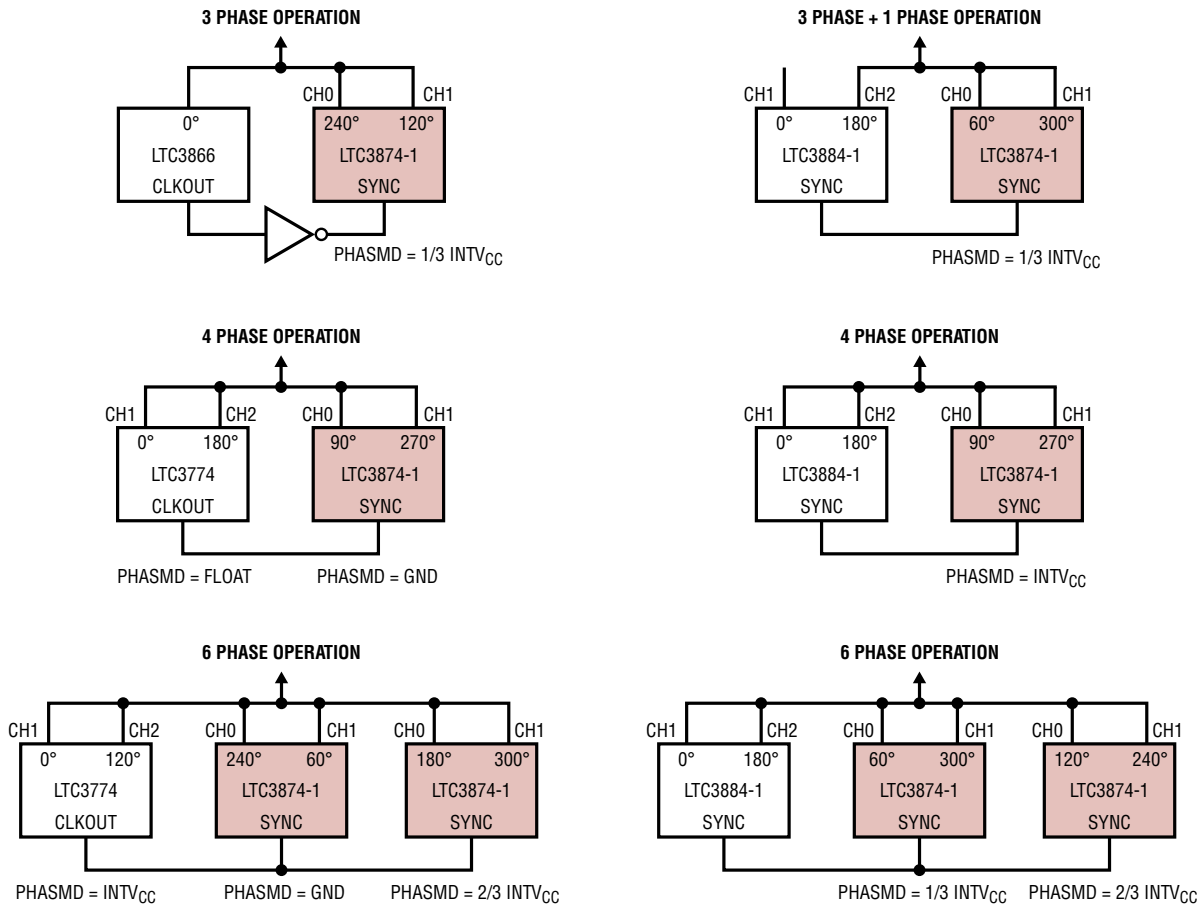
3 PHASE OPERATION

CH0 CH1
0° LTC3866 CLKOUT
240° 120° LTC3874-1 SYNC
PHASMD = 1/3 INTV$_{CC}$

3 PHASE + 1 PHASE OPERATION

CH1 CH2 CH0 CH1
0° 180° LTC3884-1 SYNC
60° 300° LTC3874-1 SYNC
PHASMD = 1/3 INTV$_{CC}$

4 PHASE OPERATION

CH1 CH2 CH0 CH1
0° 180° LTC3774 CLKOUT
90° 270° LTC3874-1 SYNC
PHASMD = FLOAT PHASMD = GND

4 PHASE OPERATION

CH1 CH2 CH0 CH1
0° 180° LTC3884-1 SYNC
90° 270° LTC3874-1 SYNC
PHASMD = INTV$_{CC}$

6 PHASE OPERATION

CH1 CH2 CH0 CH1 CH0 CH1
0° 120° LTC3774 CLKOUT
240° 60° LTC3874-1 SYNC
180° 300° LTC3874-1 SYNC
PHASMD = INTV$_{CC}$ PHASMD = GND PHASMD = 2/3 INTV$_{CC}$

6 PHASE OPERATION

CH1 CH2 CH0 CH1 CH0 CH1
0° 180° LTC3884-1 SYNC
60° 300° LTC3874-1 SYNC
120° 240° LTC3874-1 SYNC
PHASMD = 1/3 INTV$_{CC}$ PHASMD = 2/3 INTV$_{CC}$